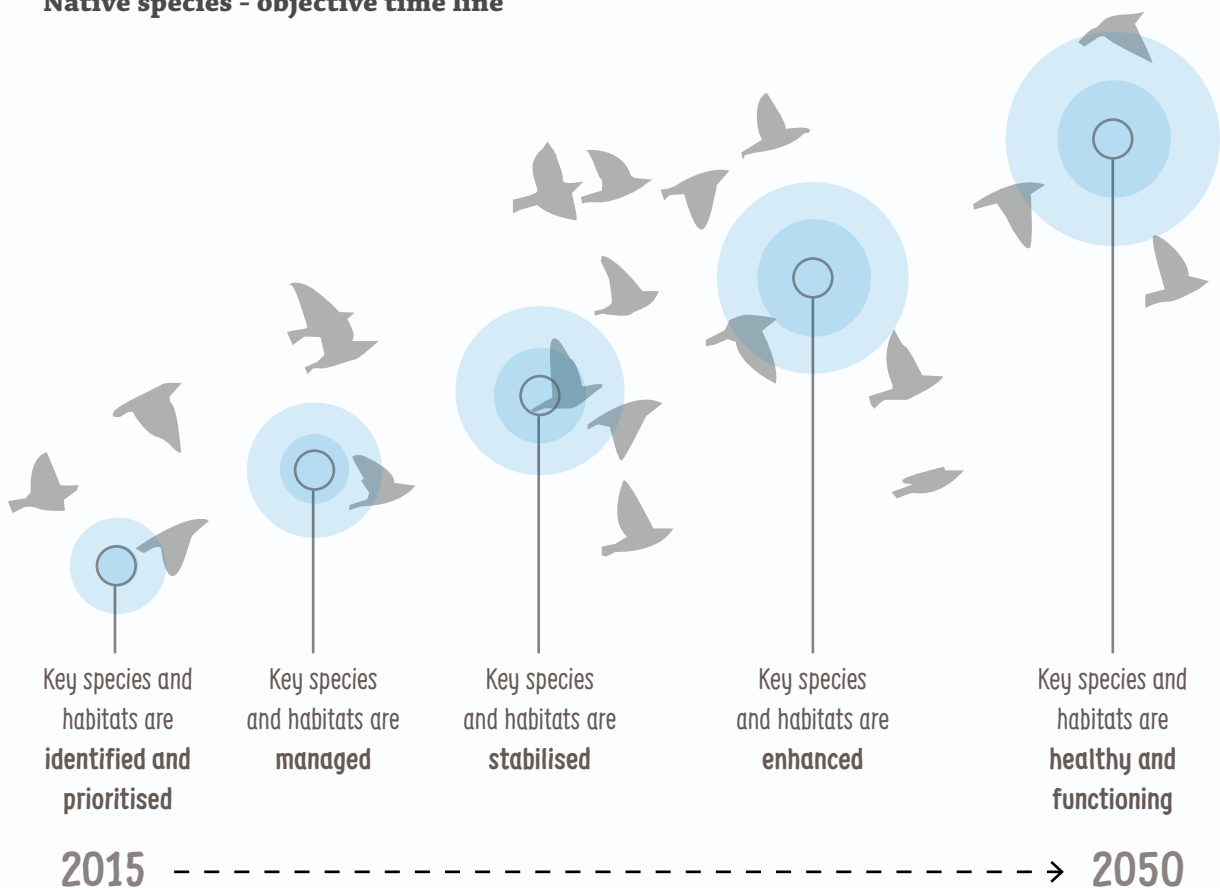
Native species - objective time line

Key species and habitats are **identified and prioritised**

Key species and habitats are **managed**

Key species and habitats are **stabilised**

Key species and habitats are **enhanced**

Key species and habitats are **healthy and functioning**

2015 → 2050